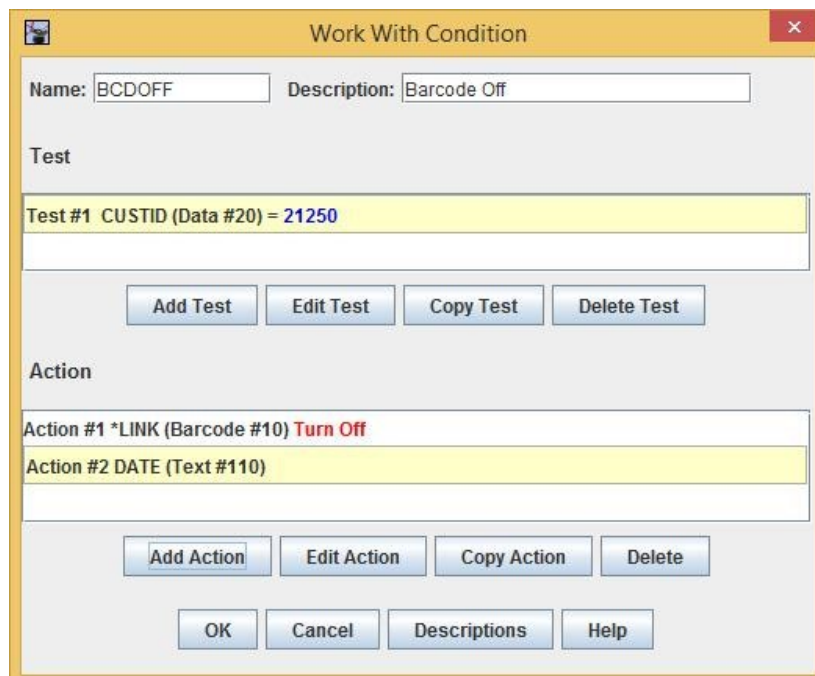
Work With Condition

Name: BCDOFF Description: Barcode Off

Test

Test #1 CUSTID (Data #20) = 21250

Add Test Edit Test Copy Test Delete Test

Action

Action #1 *LINK (Barcode #10) Turn Off

Action #2 DATE (Text #110)

Add Action Edit Action Copy Action Delete

OK Cancel Descriptions Help